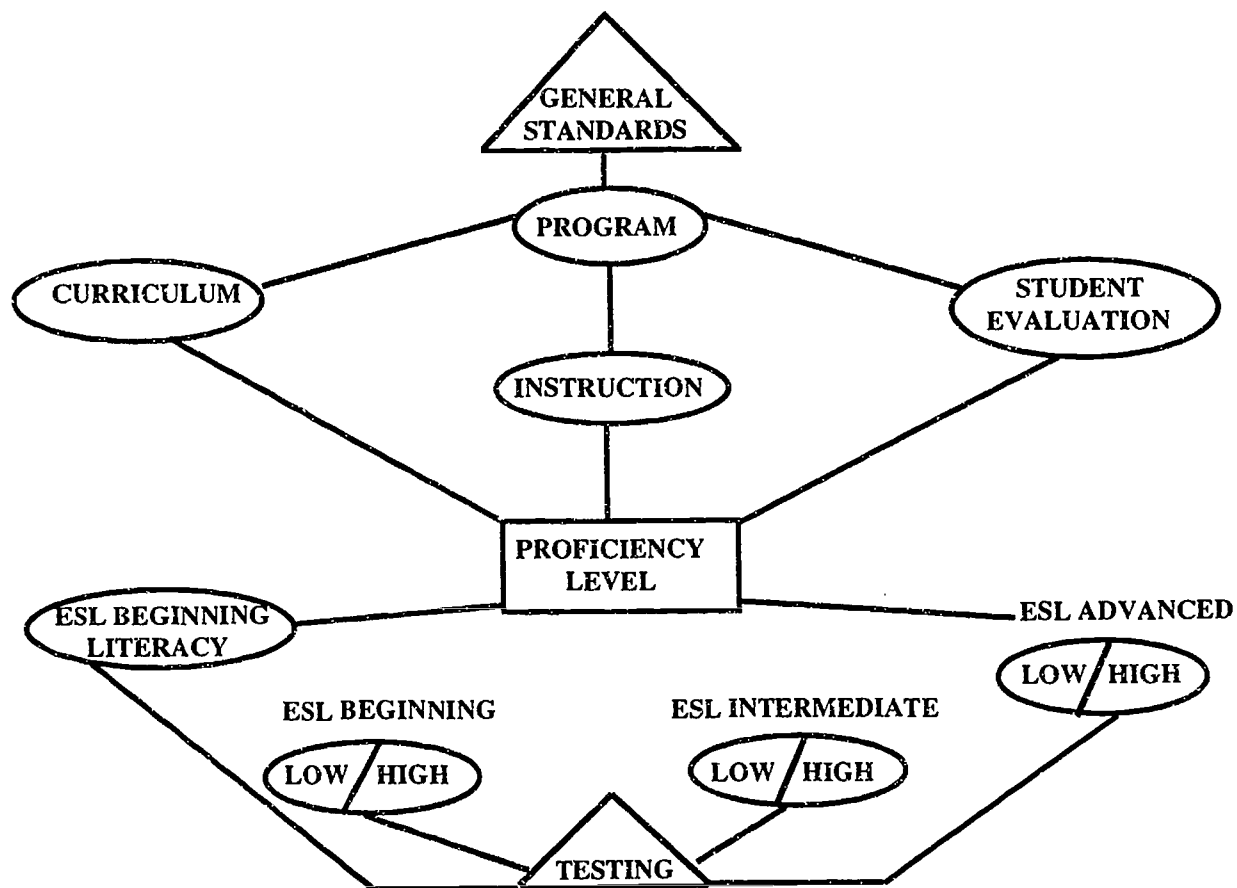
GENERAL STANDARDS

PROGRAM

CURRICULUM

STUDENT EVALUATION

INSTRUCTION

PROFICIENCY LEVEL

ESL BEGINNING LITERACY

ESL ADVANCED

LOW HIGH

ESL BEGINNING

LOW HIGH

ESL INTERMEDIATE

LOW HIGH

TESTING